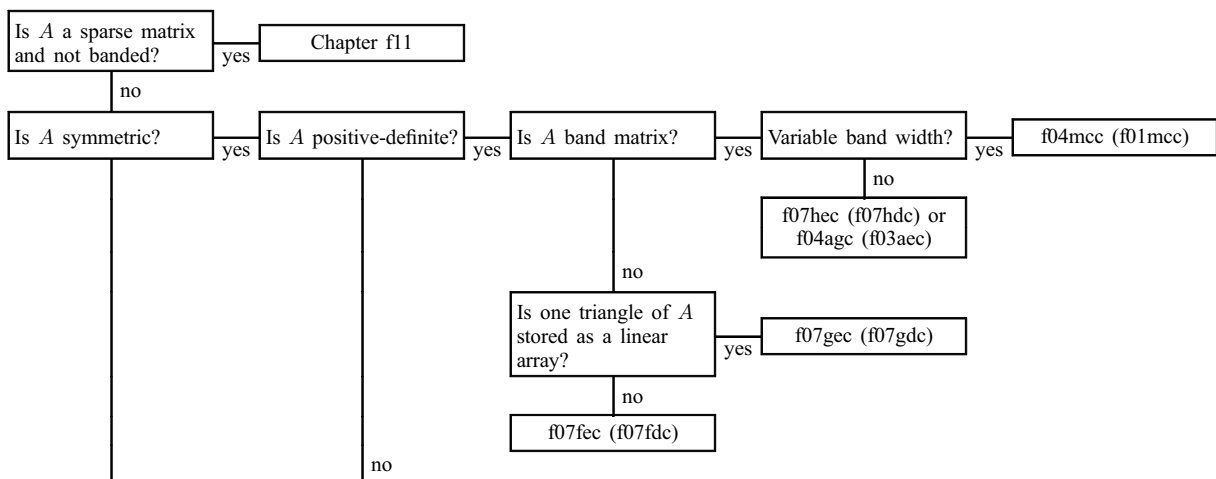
Is $A$ a sparse matrix and not banded?

yes

Chapter f11

no

Is $A$ symmetric?

yes

Is $A$ positive-definite?

yes

Is $A$ band matrix?

yes

Variable band width?

yes

f04mcc (f01mcc)

no

f07hec (f07hdc) or f04agc (f03aec)

no

Is one triangle of $A$ stored as a linear array?

yes

f07gec (f07gdc)

no

f07fec (f07fdc)

no